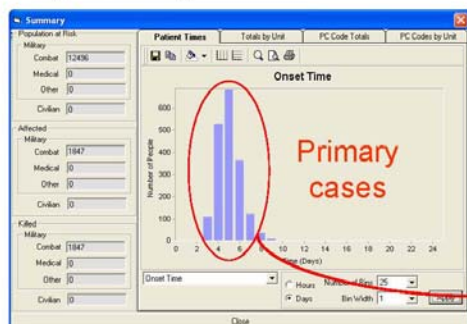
Summary

Population at Risk
Military
Combat 12496
Medical 0
Other 0
Civilian 0

Affected
Military
Combat 1847
Medical 0
Other 0
Civilian 0

Killed
Military
Combat 1847
Medical 0
Other 0
Civilian 0

Patient Times | Totals by Unit | PC Code Totals | PC Codes by Unit

Onset Time

Number of People

600
500
400
300
200
100
0

0 2 4 6 8 10 12 14 16 18 20 22 24
Time (Days)

Primary cases

Onset Time

Hours
Days
Number of Bins 25
Bin Width 1
Apply

Close